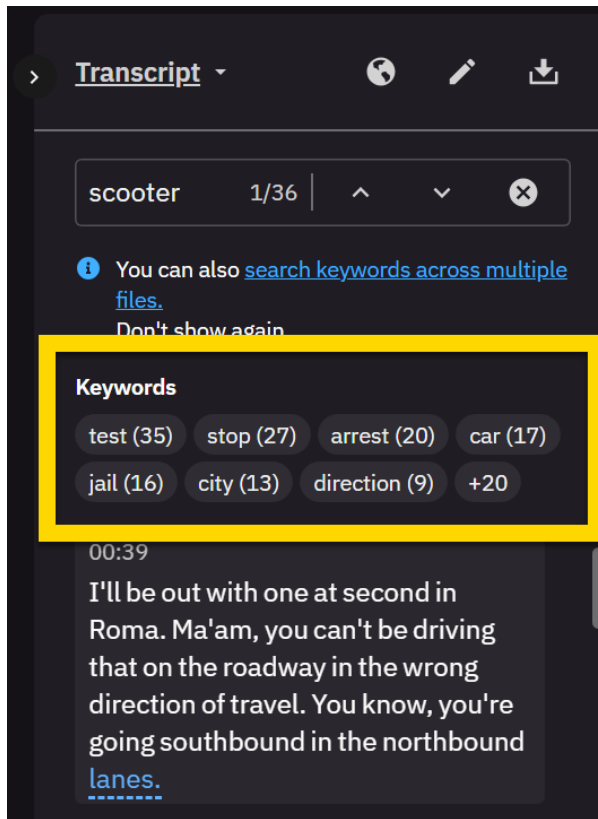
Transcript

scooter 1/36

You can also search keywords across multiple files.
Don't show again

Keywords
test (35) stop (27) arrest (20) car (17)
jail (16) city (13) direction (9) +20

00:39
I'll be out with one at second in Roma. Ma'am, you can't be driving that on the roadway in the wrong direction of travel. You know, you're going southbound in the northbound lanes.